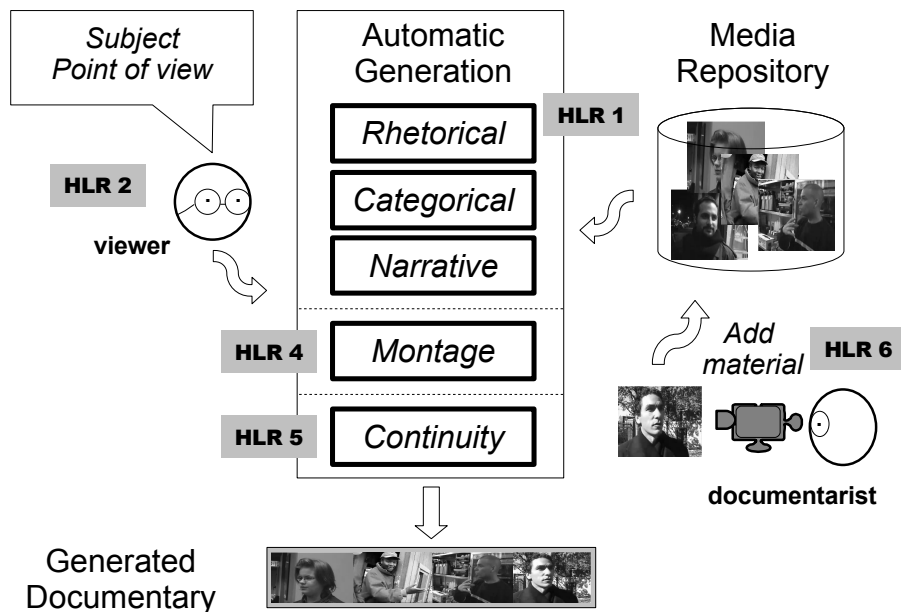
Subject
Point of view

HLR 2

viewer

Automatic Generation

Rhetorical

Categorical

Narrative

HLR 4

Montage

HLR 5

Continuity

HLR 1

Media Repository

Add material

HLR 6

documentarist

Generated Documentary